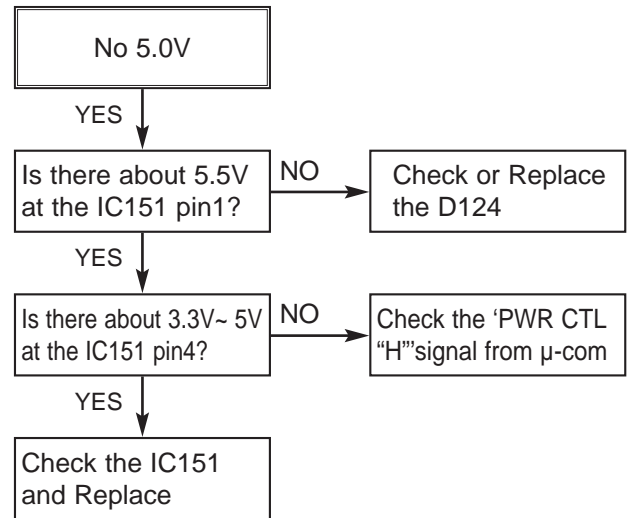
No 5.0V

YES

Is there about 5.5V at the IC151 pin1?

NO

Check or Replace the D124

YES

Is there about 3.3V~ 5V at the IC151 pin4?

NO

Check the ‘PWR CTL “H”’signal from µ-com

YES

Check the IC151 and Replace